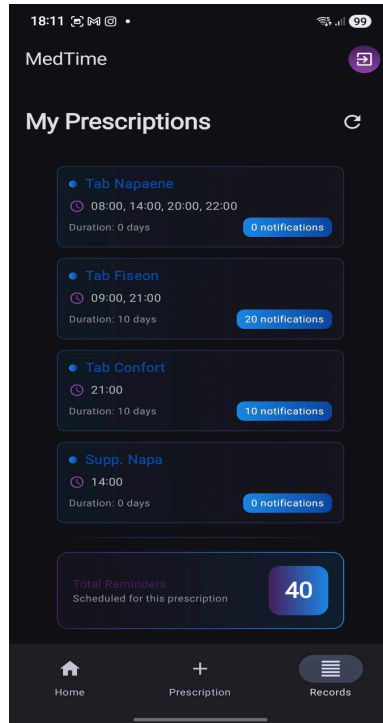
18:11 99

MedTime

My Prescriptions

Tab Napaene
08:00, 14:00, 20:00, 22:00
Duration: 0 days
0 notifications

Tab Fiseon
09:00, 21:00
Duration: 10 days
20 notifications

Tab Confort
21:00
Duration: 10 days
10 notifications

Supp. Napa
14:00
Duration: 0 days
0 notifications

Total Reminders
Scheduled for this prescription
40

Home
Prescription
Records